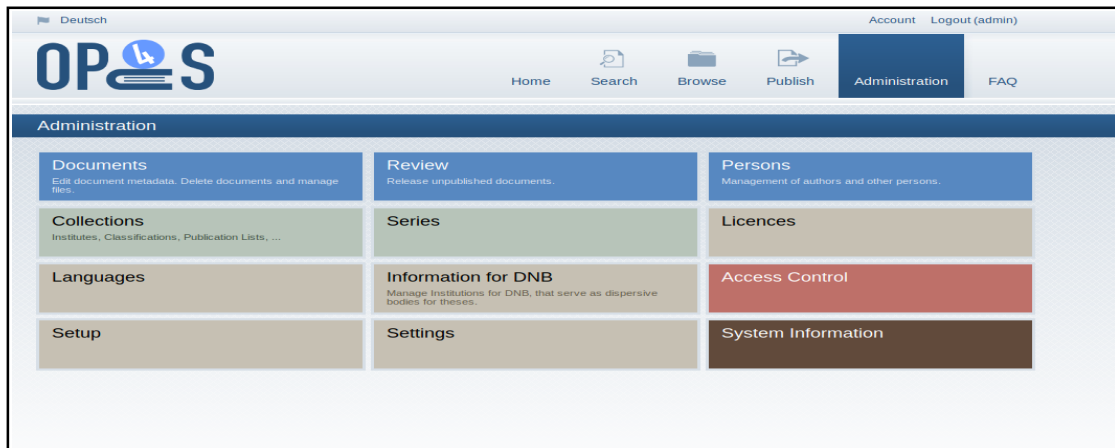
Deutsch

Account Logout (admin)

OP4S

Home Search Browse Publish Administration FAQ

Administration

Documents
Edit document metadata. Delete documents and manage files.

Review
Release unpublished documents.

Persons
Management of authors and other persons.

Collections
Institutes, Classifications, Publication Lists, ...

Series

Licences

Languages

Information for DNB
Manage Institutions for DNB, that serve as dispersive bodies for theses.

Access Control

Setup

Settings

System Information